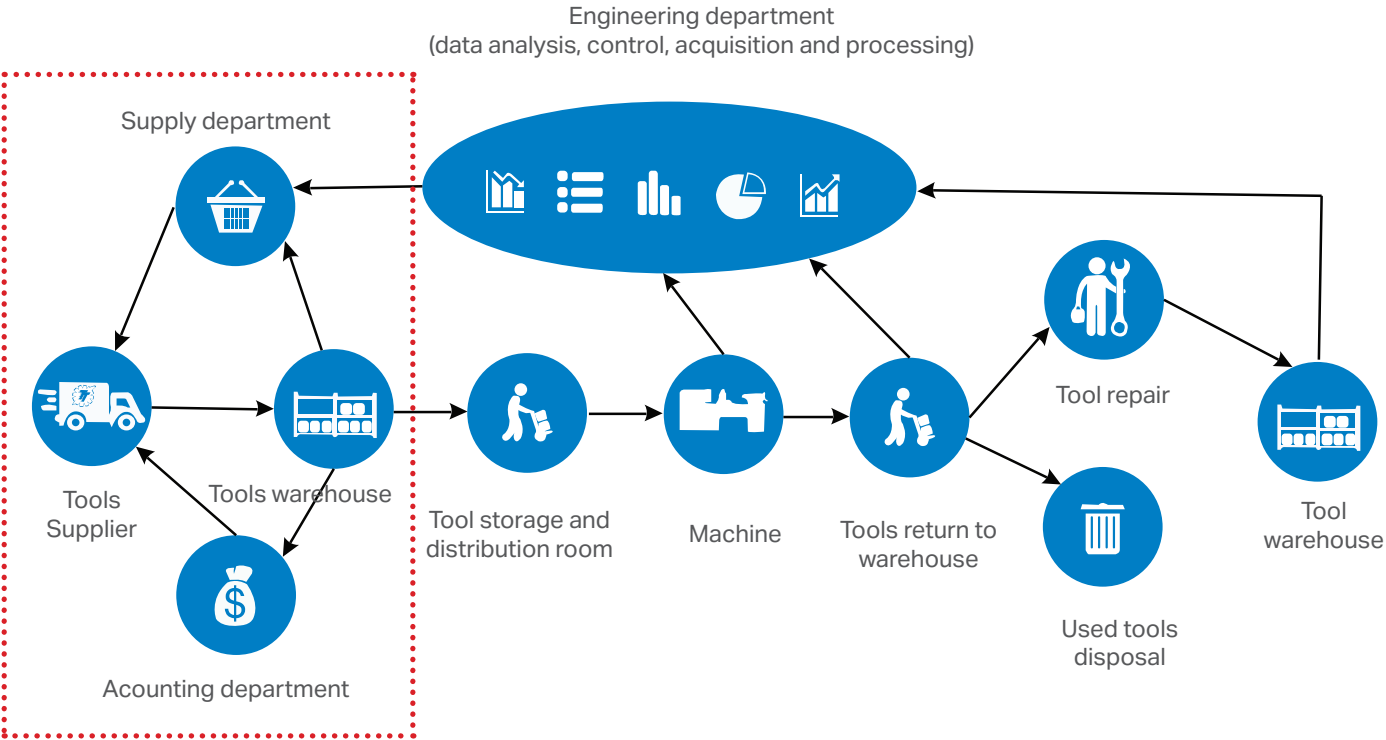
Engineering department
(data analysis, control, acquisition and processing)

Supply department

Tools Supplier

Tools warehouse

Acounting department

Tool storage and distribution room

Machine

Tools return to warehouse

Tool repair

Used tools disposal

Tool warehouse